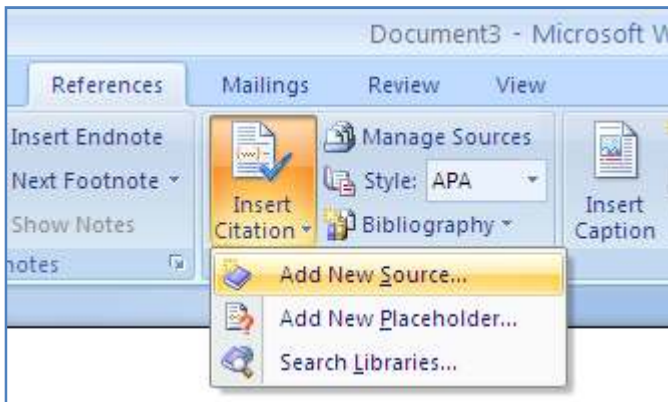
Document3 - Microsoft W

References Mailings Review View

Insert Endnote
Next Footnote
Show Notes
otes

Insert Citation

Manage Sources
Style: APA
Bibliography

Insert Caption

Add New Source...
Add New Placeholder...
Search Libraries...